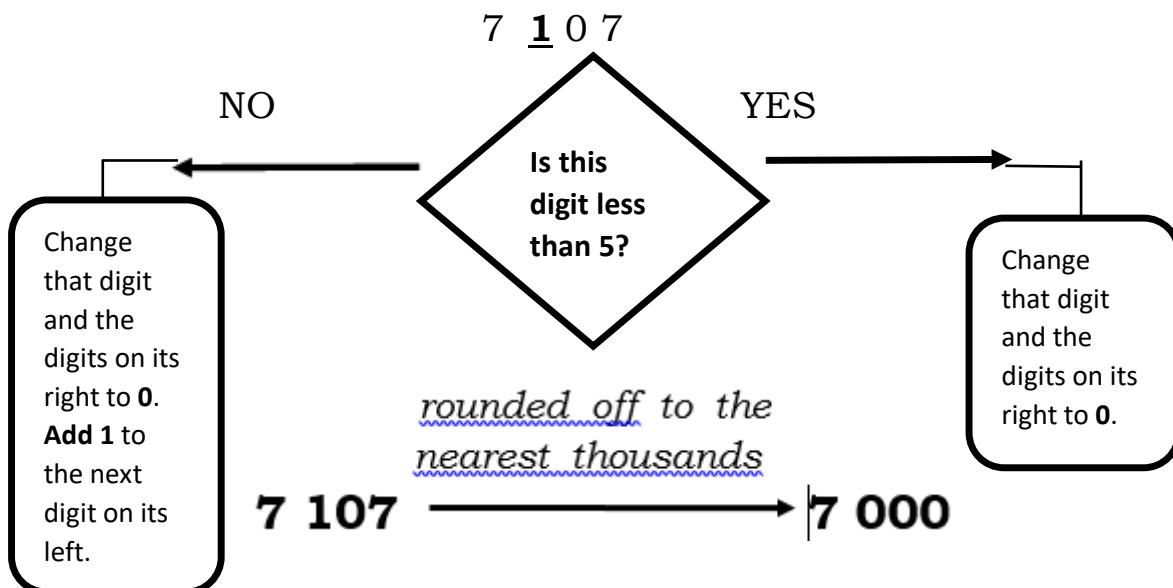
7 **1** 0 7

NO

YES

**Is this digit less than 5?**

Change that digit and the digits on its right to **0**. **Add 1** to the next digit on its left.

Change that digit and the digits on its right to **0**.

*rounded off to the nearest thousands*

**7 107** → **7 000**